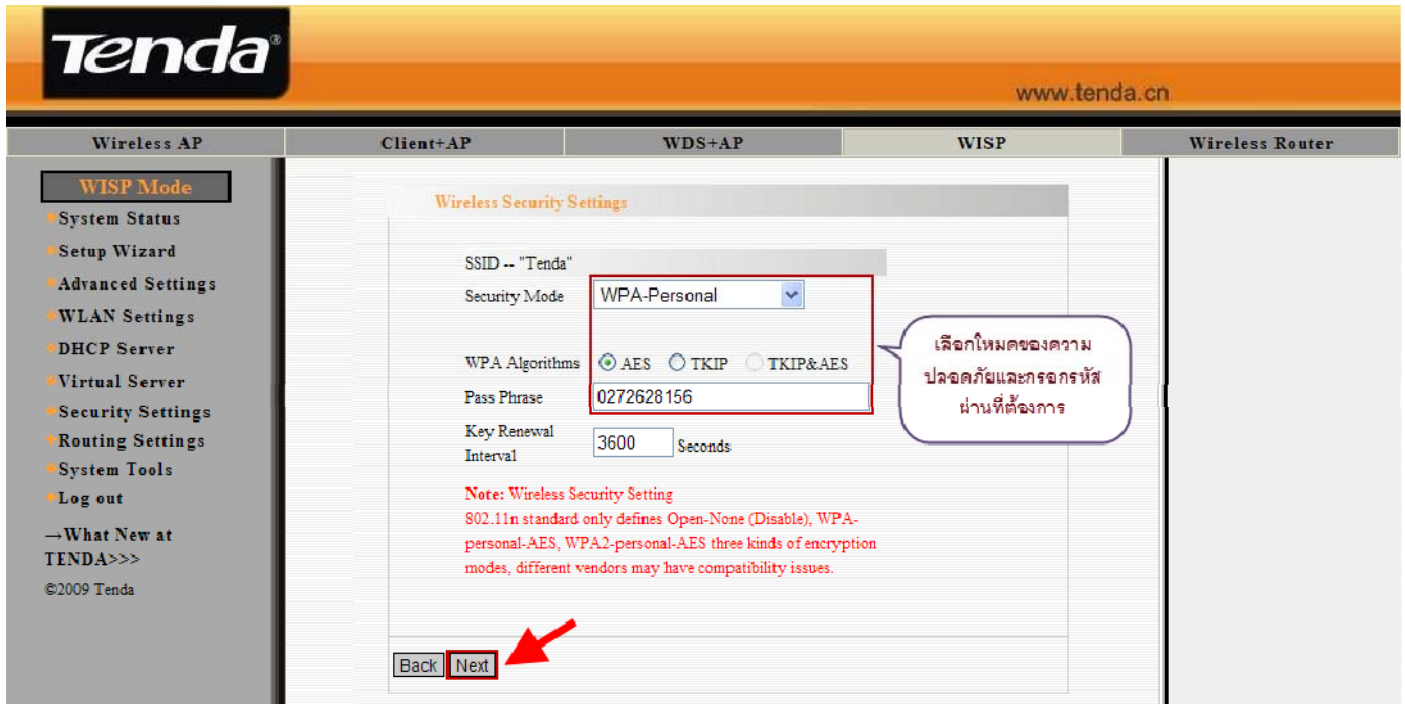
Tenda®

www.tenda.cn

Wireless AP | Client+AP | WDS+AP | WISP | Wireless Router

WISP Mode
System Status
Setup Wizard
Advanced Settings
WLAN Settings
DHCP Server
Virtual Server
Security Settings
Routing Settings
System Tools
Log out
→What New at TENDA>>>
©2009 Tenda

Wireless Security Settings

SSID -- "Tenda"
Security Mode WPA-Personal
WPA Algorithms AES TKIP TKIP&AES
Pass Phrase 0272628156
Key Renewal Interval 3600 Seconds

เลือกโหมดของความปลอดภัยและกรอกรหัสผ่านที่ต้องการ

Note: Wireless Security Setting
802.11n standard only defines Open-None (Disable), WPA-personal-AES, WPA2-personal-AES three kinds of encryption modes, different vendors may have compatibility issues.

Back Next